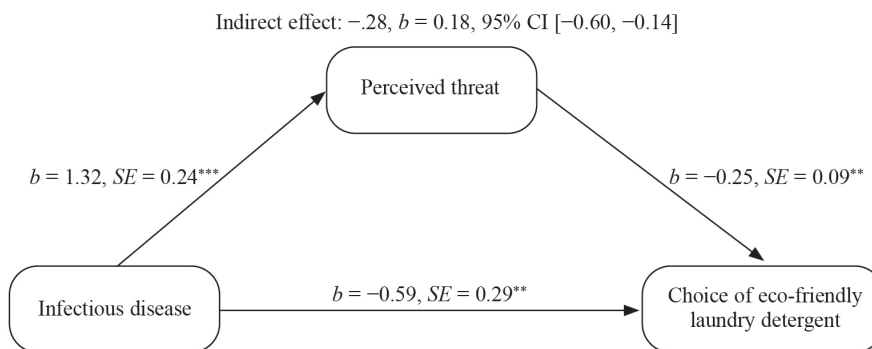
Indirect effect: −.28, $b$ = 0.18, 95% CI [−0.60, −0.14]

Perceived threat

$b$ = 1.32, $SE$ = 0.24***

$b$ = −0.25, $SE$ = 0.09**

Infectious disease

$b$ = −0.59, $SE$ = 0.29**

Choice of eco-friendly laundry detergent